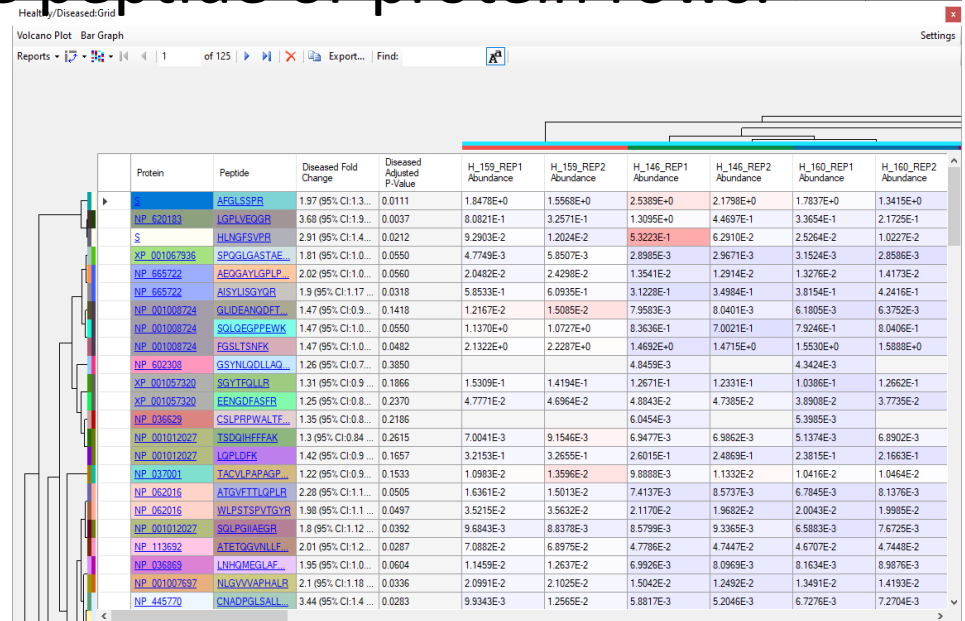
Healthy/Diseased:Grid

Volcano Plot Bar Graph Settings

Reports 1 of 125 Export... Find:

| | Protein | Peptide | Diseased Fold Change | Diseased Adjusted P-Value | H_159_REP1 Abundance | H_159_REP2 Abundance | H_146_REP1 Abundance | H_146_REP2 Abundance | H_160_REP1 Abundance | H_160_REP2 Abundance |
|---|---|---|---|---|---|---|---|---|---|---|
| ▶ | S | AFGLSSPR | 1.97 (95% CI:1.3... | 0.0111 | 1.8478E+0 | 1.5568E+0 | 2.5389E+0 | 2.1798E+0 | 1.7837E+0 | 1.3415E+0 |
| | NP_620183 | LGPLVEQGR | 3.68 (95% CI:1.9... | 0.0037 | 8.0821E-1 | 3.2571E-1 | 1.3095E+0 | 4.4697E-1 | 3.3654E-1 | 2.1725E-1 |
| | S | HLNGFSVPR | 2.91 (95% CI:1.4... | 0.0212 | 9.2903E-2 | 1.2024E-2 | 5.3223E-1 | 6.2910E-2 | 2.5264E-2 | 1.0227E-2 |
| | XP_001067936 | SPQGLGASTAE... | 1.81 (95% CI:1.0... | 0.0550 | 4.7749E-3 | 5.8507E-3 | 2.8985E-3 | 2.9671E-3 | 3.1524E-3 | 2.8586E-3 |
| | NP_665722 | AEQGAYLGPLP... | 2.02 (95% CI:1.0... | 0.0560 | 2.0482E-2 | 2.4298E-2 | 1.3541E-2 | 1.2914E-2 | 1.3276E-2 | 1.4173E-2 |
| | NP_665722 | AISYLISGYQR | 1.9 (95% CI:1.17 ... | 0.0318 | 5.8533E-1 | 6.0935E-1 | 3.1228E-1 | 3.4984E-1 | 3.8154E-1 | 4.2416E-1 |
| | NP_001008724 | GLIDEANQDFT... | 1.47 (95% CI:0.9... | 0.1418 | 1.2167E-2 | 1.5085E-2 | 7.9583E-3 | 8.0401E-3 | 6.1805E-3 | 6.3752E-3 |
| | NP_001008724 | SQLQEGPPEWK | 1.47 (95% CI:1.0... | 0.0550 | 1.1370E+0 | 1.0727E+0 | 8.3636E-1 | 7.0021E-1 | 7.9246E-1 | 8.0406E-1 |
| | NP_001008724 | FGSLTSNFK | 1.47 (95% CI:1.0... | 0.0482 | 2.1322E+0 | 2.2287E+0 | 1.4692E+0 | 1.4715E+0 | 1.5530E+0 | 1.5888E+0 |
| | NP_602308 | GSYNLQDLLAQ... | 1.26 (95% CI:0.7... | 0.3850 | | | 4.8459E-3 | | 4.3424E-3 | |
| | NP_001057320 | SGYTFQLLR | 1.31 (95% CI:0.9... | 0.1866 | 1.5309E-1 | 1.4194E-1 | 1.2671E-1 | 1.2331E-1 | 1.0386E-1 | 1.2662E-1 |
| | XP_001057320 | EENGDFASFR | 1.25 (95% CI:0.8... | 0.2370 | 4.7771E-2 | 4.6964E-2 | 4.8843E-2 | 4.7385E-2 | 3.8908E-2 | 3.7735E-2 |
| | NP_036629 | CSLPRPWALTF... | 1.35 (95% CI:0.8... | 0.2186 | | | 6.0454E-3 | | 5.3985E-3 | |
| | NP_001012027 | TSDQIHFFFAK | 1.3 (95% CI:0.84 ... | 0.2615 | 7.0041E-3 | 9.1546E-3 | 6.9477E-3 | 6.9862E-3 | 5.1374E-3 | 6.8902E-3 |
| | NP_001012027 | LQPLDFK | 1.42 (95% CI:0.9... | 0.1657 | 3.2153E-1 | 3.2655E-1 | 2.6015E-1 | 2.4869E-1 | 2.3815E-1 | 2.1663E-1 |
| | NP_037001 | TACVLPAPAGP... | 1.22 (95% CI:0.9... | 0.1533 | 1.0983E-2 | 1.3596E-2 | 9.8888E-3 | 1.1332E-2 | 1.0416E-2 | 1.0464E-2 |
| | NP_062016 | ATGVFTTLQPLR | 2.28 (95% CI:1.1... | 0.0505 | 1.6361E-2 | 1.5013E-2 | 7.4137E-3 | 8.5737E-3 | 6.7845E-3 | 8.1376E-3 |
| | NP_062016 | WLPSTSPVTGYR | 1.98 (95% CI:1.1... | 0.0497 | 3.5215E-2 | 3.5632E-2 | 2.1170E-2 | 1.9682E-2 | 2.0043E-2 | 1.9985E-2 |
| | NP_001012027 | SGLPGIIAEGR | 1.8 (95% CI:1.12 ... | 0.0392 | 9.6843E-3 | 8.8378E-3 | 8.5799E-3 | 9.3365E-3 | 6.5883E-3 | 7.6725E-3 |
| | NP_113692 | ATETQGVNLLF... | 2.01 (95% CI:1.0... | 0.0287 | 7.0882E-2 | 6.8975E-2 | 4.7786E-2 | 4.7447E-2 | 4.6707E-2 | 4.7448E-2 |
| | NP_036869 | LNHQMEGLAF... | 1.95 (95% CI:1.0... | 0.0604 | 1.1459E-2 | 1.2637E-2 | 6.6926E-3 | 8.0969E-3 | 8.1634E-3 | 8.9876E-3 |
| | NP_001007697 | NLGVVVAPHALR | 2.1 (95% CI:1.18 ... | 0.0336 | 2.0991E-2 | 2.1025E-2 | 1.5042E-2 | 1.2492E-2 | 1.3491E-2 | 1.4193E-2 |
| | NP_445770 | CNADPGLSALL... | 3.44 (95% CI:1.4... | 0.0283 | 9.9343E-3 | 1.2565E-2 | 5.8817E-3 | 5.2046E-3 | 6.7276E-3 | 7.2704E-3 |